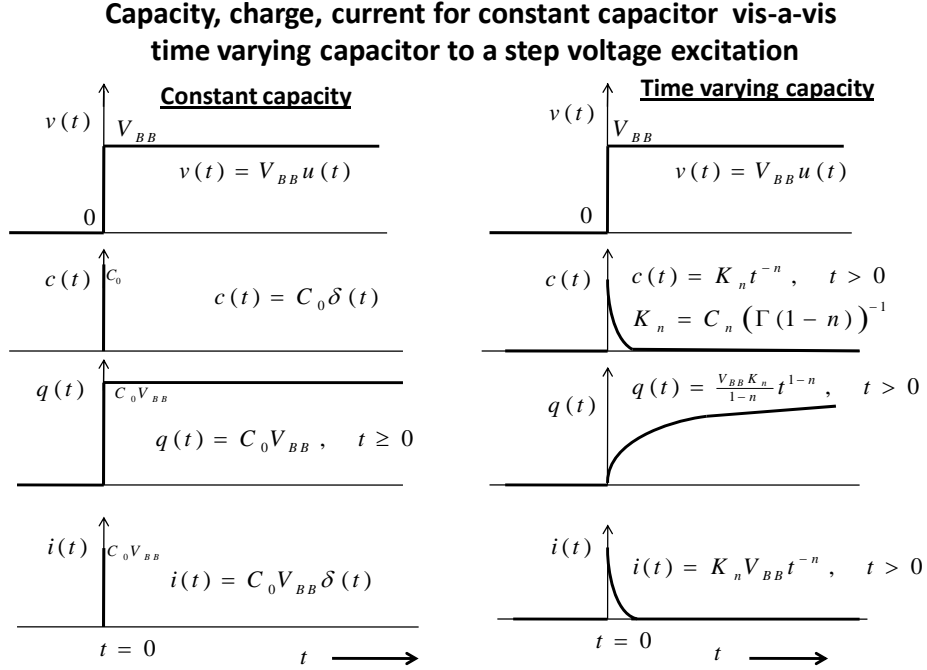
Capacity, charge, current for constant capacitor vis-a-vis time varying capacitor to a step voltage excitation

Constant capacity

$v(t)$ $V_{BB}$

$v(t) = V_{BB}u(t)$

0

$c(t)$ $C_0$

$c(t) = C_0\delta(t)$

$q(t)$ $C_0V_{BB}$

$q(t) = C_0V_{BB}, \quad t \geq 0$

$i(t)$ $C_0V_{BB}$

$i(t) = C_0V_{BB}\delta(t)$

$t = 0$

$t$

Time varying capacity

$v(t)$ $V_{BB}$

$v(t) = V_{BB}u(t)$

0

$c(t)$

$c(t) = K_n t^{-n}, \quad t > 0$

$K_n = C_n\left(\Gamma(1-n)\right)^{-1}$

$q(t)$

$q(t) = \frac{V_{BB}K_n}{1-n}t^{1-n}, \quad t > 0$

$i(t)$

$i(t) = K_nV_{BB}t^{-n}, \quad t > 0$

$t = 0$

$t$